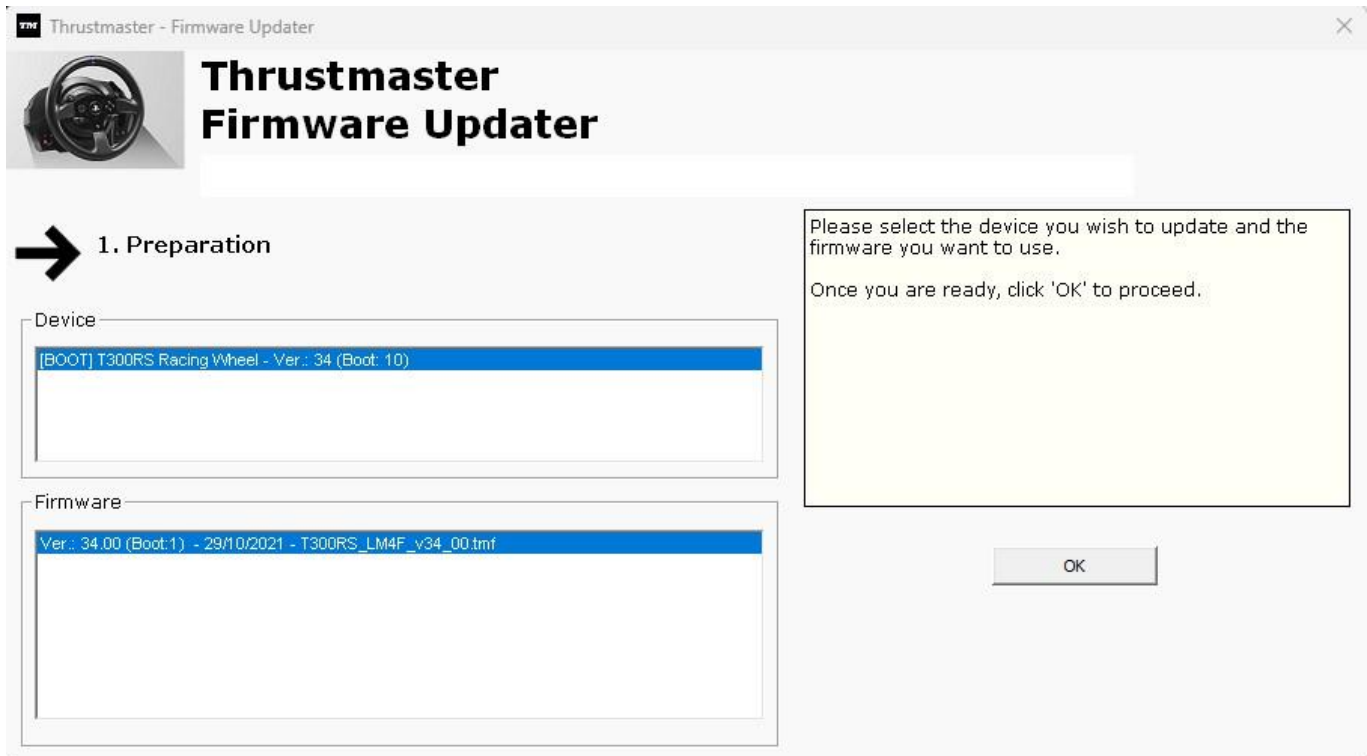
TM Thrustmaster - Firmware Updater

Thrustmaster
Firmware Updater

1. Preparation

Device

[BOOT] T300RS Racing Wheel - Ver.: 34 (Boot: 10)

Firmware

Ver.: 34.00 (Boot:1) - 29/10/2021 - T300RS_LM4F_v34_00.tmf

Please select the device you wish to update and the firmware you want to use.

Once you are ready, click 'OK' to proceed.

OK